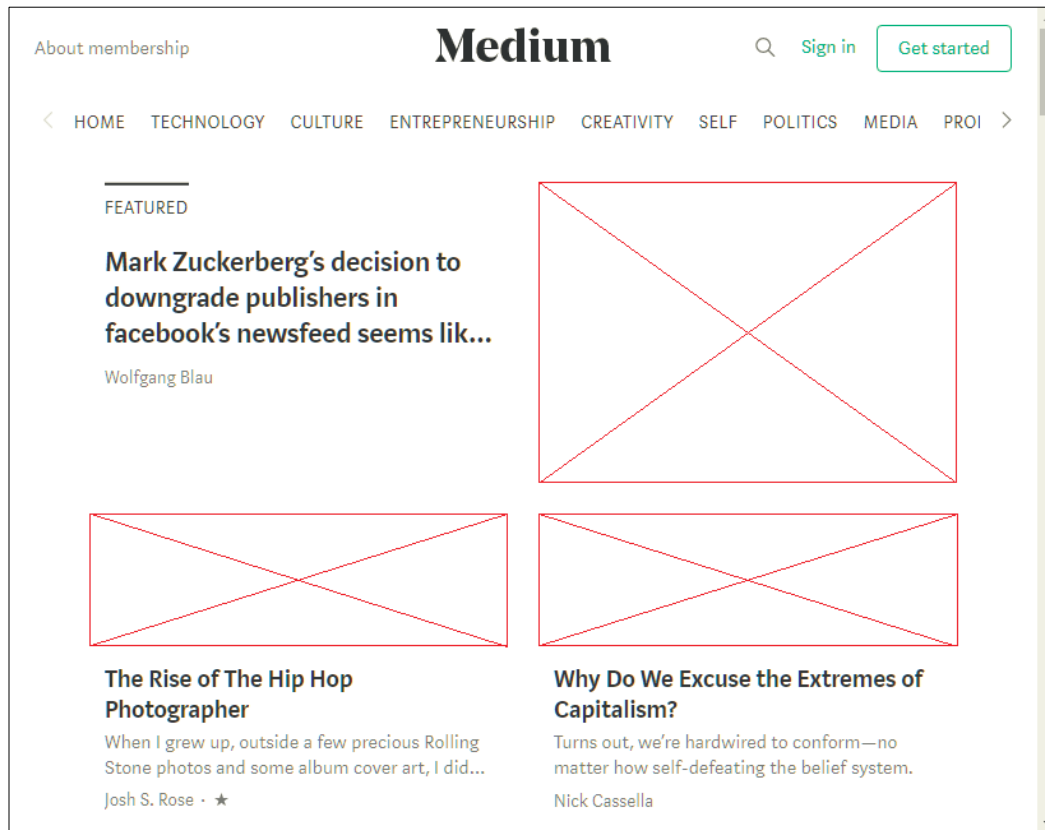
About membership

Medium

Sign in

Get started

HOME TECHNOLOGY CULTURE ENTREPRENEURSHIP CREATIVITY SELF POLITICS MEDIA PROI

FEATURED

Mark Zuckerberg’s decision to downgrade publishers in facebook’s newsfeed seems lik...

Wolfgang Blau

The Rise of The Hip Hop Photographer

When I grew up, outside a few precious Rolling Stone photos and some album cover art, I did...

Josh S. Rose · ★

Why Do We Excuse the Extremes of Capitalism?

Turns out, we’re hardwired to conform—no matter how self-defeating the belief system.

Nick Cassella